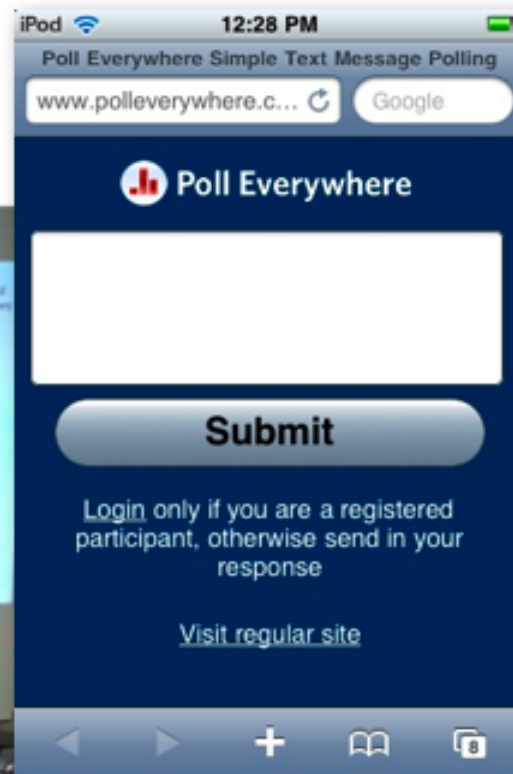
iPod 12:28 PM

Poll Everywhere Simple Text Message Polling

www.polleverywhere.c...

Google

Poll Everywhere

Submit

Login only if you are a registered participant, otherwise send in your response

Visit regular site

8